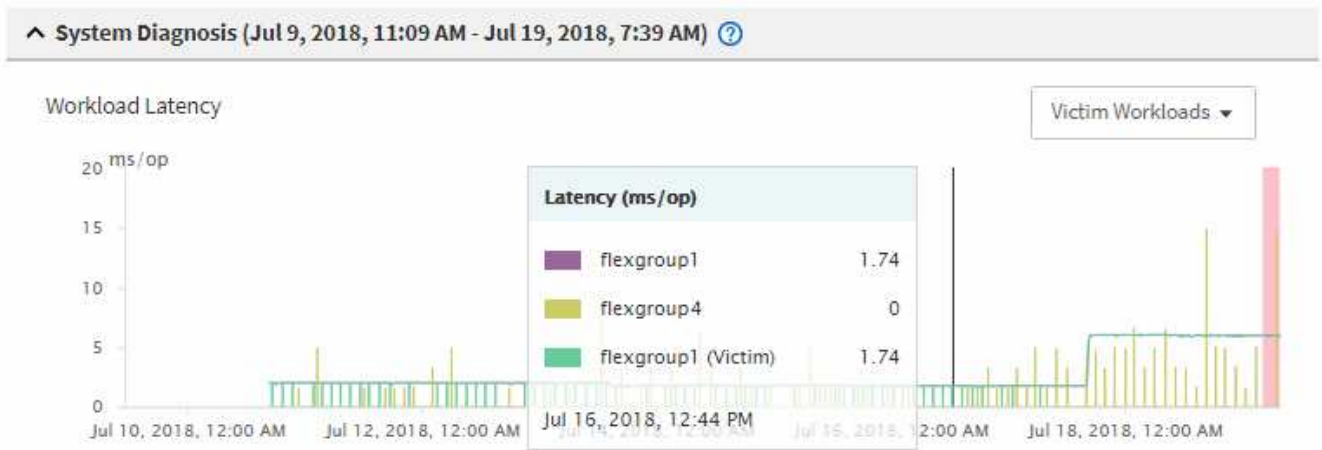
System Diagnosis (Jul 9, 2018, 11:09 AM - Jul 19, 2018, 7:39 AM)

Workload Latency

Victim Workloads

20 ms/op
15
10
5
0

Latency (ms/op)

| | |
|---|---|
| flexgroup1 | 1.74 |
| flexgroup4 | 0 |
| flexgroup1 (Victim) | 1.74 |

Jul 16, 2018, 12:44 PM

Jul 10, 2018, 12:00 AM Jul 12, 2018, 12:00 AM Jul 14, 2018, 12:00 AM Jul 16, 2018, 12:00 AM Jul 18, 2018, 12:00 AM